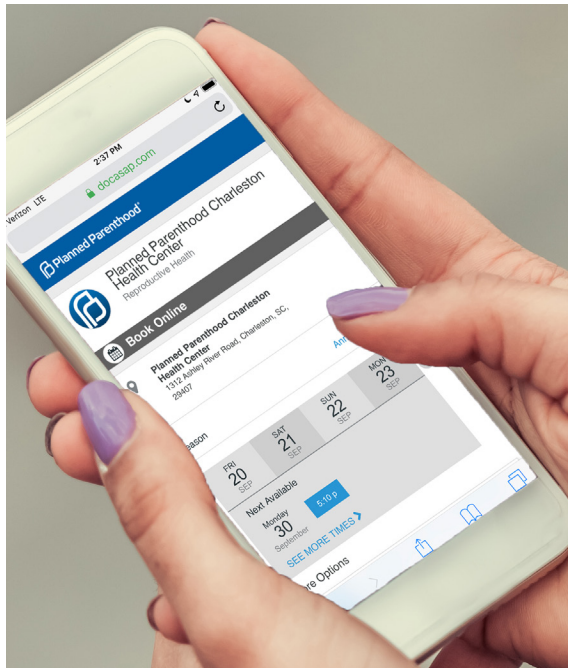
Verizon LTE
2:37 PM
docasap.com

Planned Parenthood®

Planned Parenthood Charleston Health Center
Reproductive Health

Book Online

Planned Parenthood Charleston Health Center
1312 Ashley River Road, Charleston, SC, 29407

An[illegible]

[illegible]eason

FRI
20
SEP

SAT
21
SEP

SUN
22
SEP

MON
23
SEP

Next Available
Monday
30
September

5:10 p

SEE MORE TIMES

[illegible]re Options